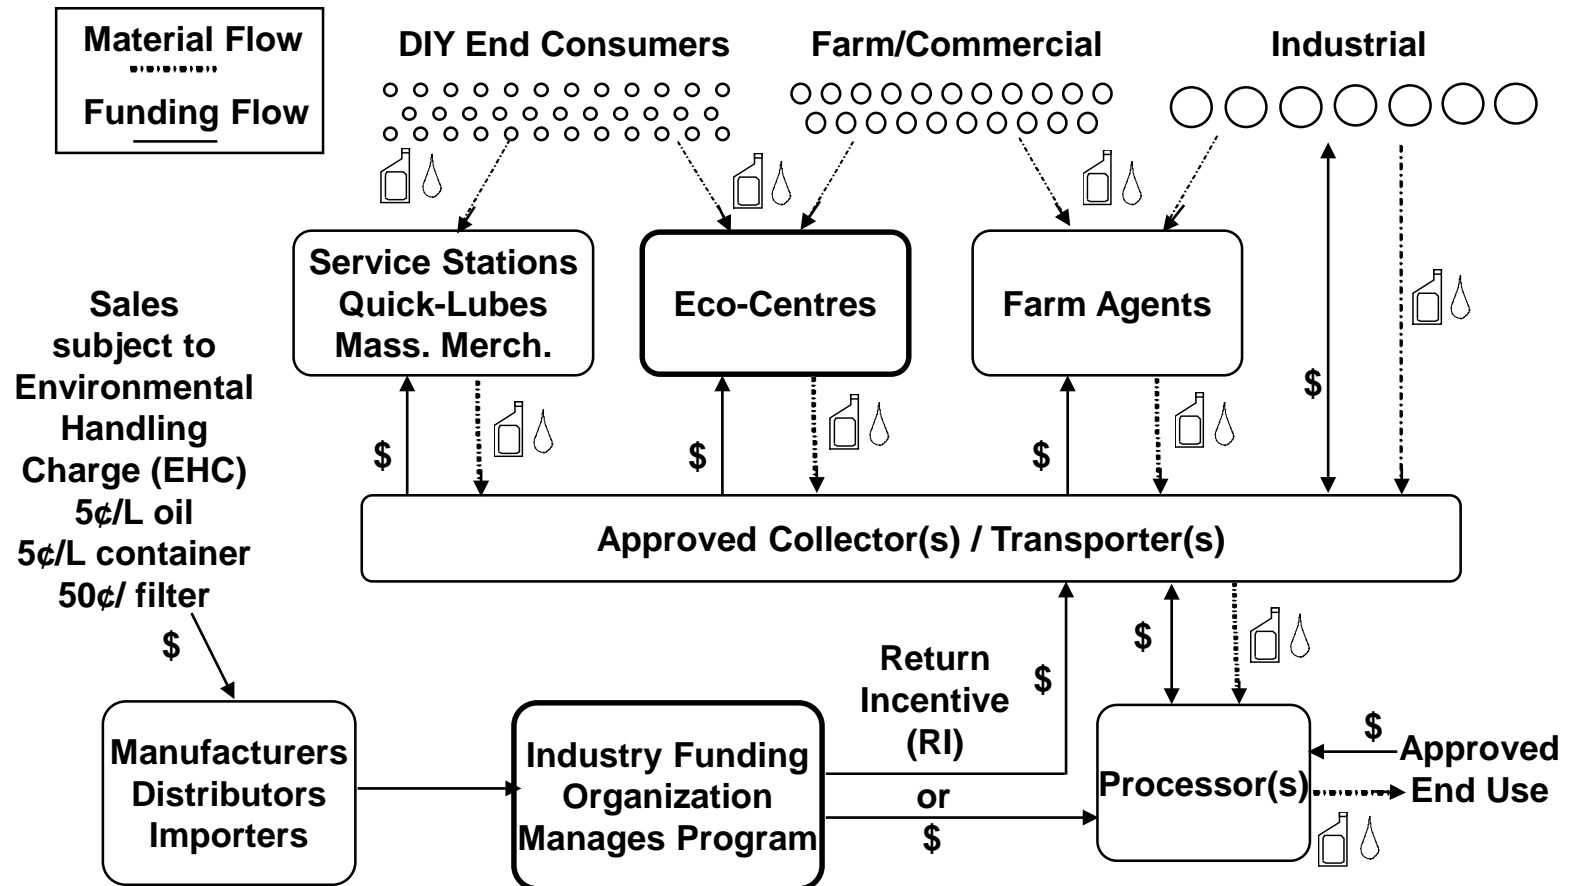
Material Flow

Funding Flow

DIY End Consumers

Farm/Commercial

Industrial

Service Stations Quick-Lubes Mass. Merch.

Eco-Centres

Farm Agents

Sales subject to Environmental Handling Charge (EHC) 5¢/L oil 5¢/L container 50¢/ filter

$

$

$

$

$

Approved Collector(s) / Transporter(s)

$

Return Incentive (RI)

$

$

Manufacturers Distributors Importers

Industry Funding Organization Manages Program

or

$

Processor(s)

$

Approved End Use